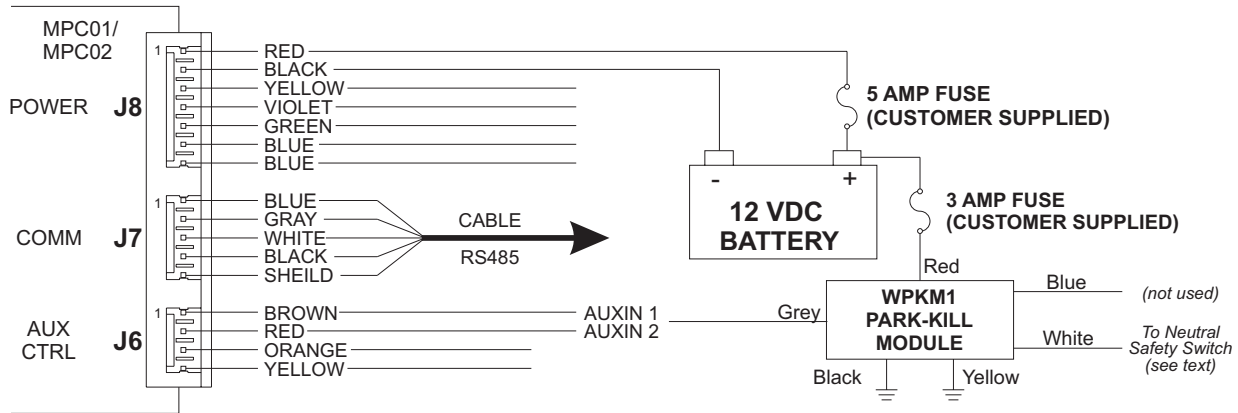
MPC01/
MPC02

POWER J8
1
RED
BLACK
YELLOW
VIOLET
GREEN
BLUE
BLUE

5 AMP FUSE
(CUSTOMER SUPPLIED)

-
+
12 VDC
BATTERY

3 AMP FUSE
(CUSTOMER SUPPLIED)

COMM J7
1
BLUE
GRAY
WHITE
BLACK
SHEILD
CABLE
RS485

AUX CTRL J6
1
BROWN
RED
ORANGE
YELLOW
AUXIN 1
AUXIN 2

Red
Grey
Blue
WPKM1
PARK-KILL
MODULE
(not used)
White
To Neutral Safety Switch (see text)
Black
Yellow